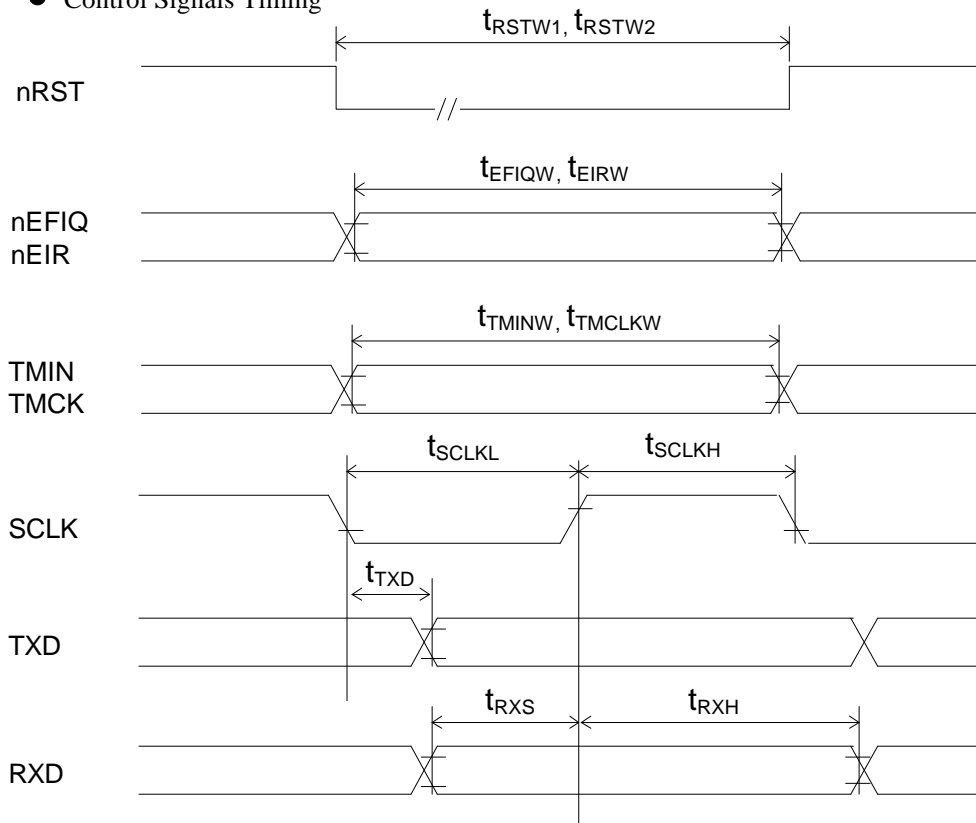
● Control Signals Timing

$t_{RSTW1}$, $t_{RSTW2}$

nRST

$t_{EFIQW}$, $t_{EIRW}$

nEFIQ
nEIR

$t_{TMINW}$, $t_{TMCLKW}$

TMIN
TMCK

$t_{SCLKL}$

$t_{SCLKH}$

SCLK

$t_{TXD}$

TXD

$t_{RXS}$

$t_{RXH}$

RXD